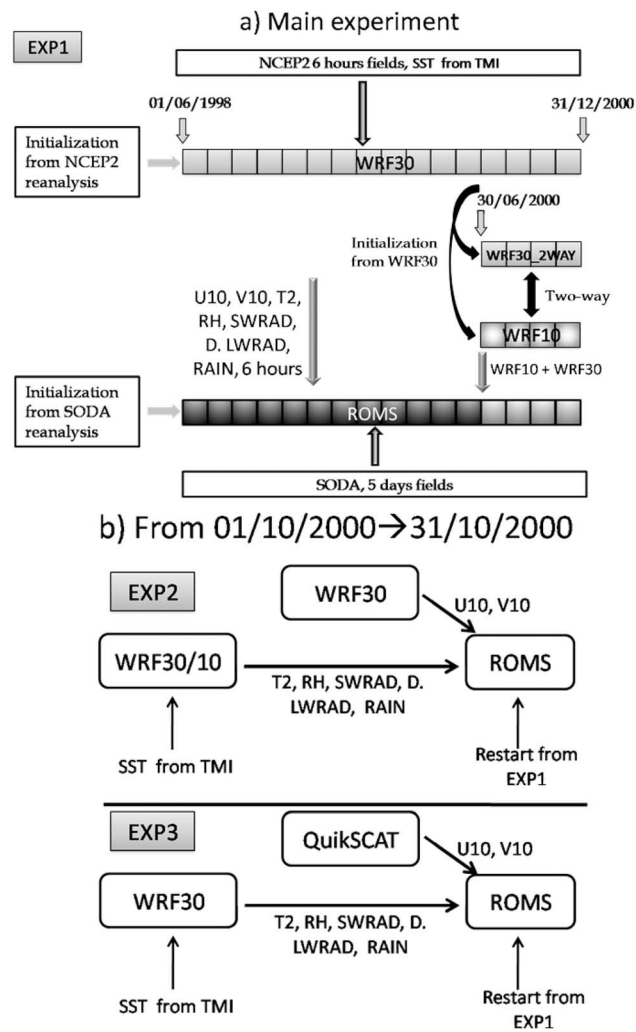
a) Main experiment

EXP1

NCEP2 6 hours fields, SST from TMI

01/06/1998

31/12/2000

Initialization from NCEP2 reanalysis

WRF30

30/06/2000

Initialization from WRF30

WRF30_2WAY

Two-way

WRF10

U10, V10, T2, RH, SWRAD, D. LWRAD, RAIN, 6 hours

WRF10 + WRF30

Initialization from SODA reanalysis

ROMS

SODA, 5 days fields

b) From 01/10/2000→31/10/2000

EXP2

WRF30

U10, V10

WRF30/10

ROMS

T2, RH, SWRAD, D. LWRAD, RAIN

SST from TMI

Restart from EXP1

EXP3

QuikSCAT

U10, V10

WRF30

ROMS

T2, RH, SWRAD, D. LWRAD, RAIN

SST from TMI

Restart from EXP1